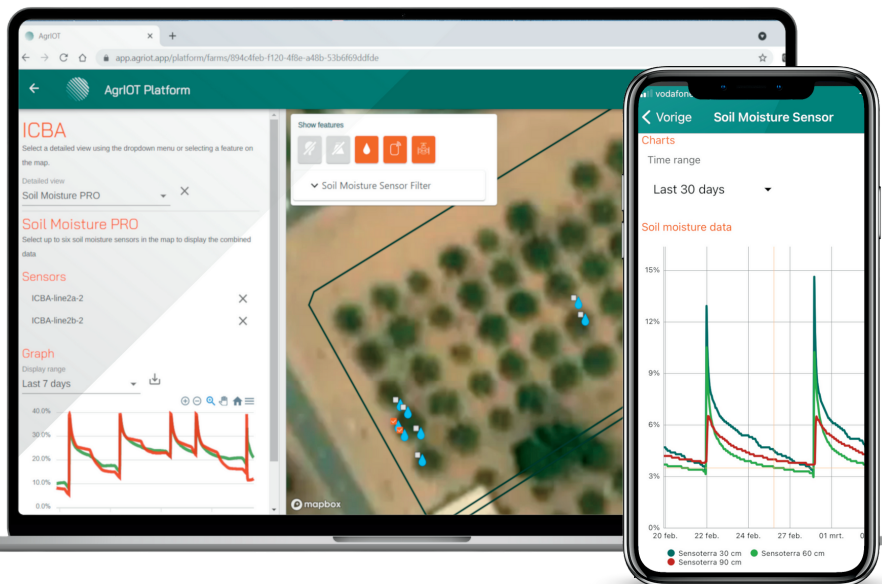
AgrIOT

app.agriot.app/platform/farms/894c4feb-f120-4f8e-a48b-53b6f69ddfde

AgrIOT Platform

ICBA

Select a detailed view using the dropdown menu or selecting a feature on the map.

Detailed view

Soil Moisture PRO

Soil Moisture PRO

Select up to six soil moisture sensors in the map to display the combined data

Sensors

ICBA-line2a-2

ICBA-line2b-2

Graph

Display range

Last 7 days

40.0%

30.0%

20.0%

10.0%

0.0%

Show features

Soil Moisture Sensor Filter

mapbox

vodafone

Vorige Soil Moisture Sensor

Charts

Time range

Last 30 days

Soil moisture data

15%

12%

9%

6%

3%

0%

20 feb. 22 feb. 24 feb. 27 feb. 01 mrt.

Sensoterra 30 cm Sensoterra 60 cm

Sensoterra 90 cm